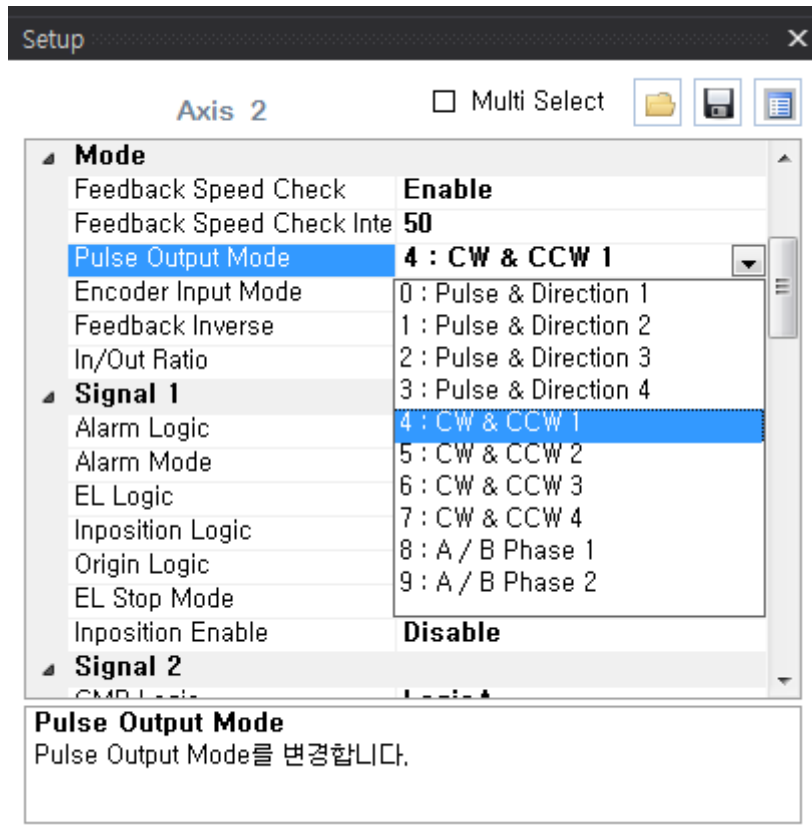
Setup ×

Axis 2

☐ Multi Select

Mode
Feedback Speed Check | Enable
Feedback Speed Check Inte | 50
Pulse Output Mode | 4 : CW & CCW 1
Encoder Input Mode
Feedback Inverse
In/Out Ratio
Signal 1
Alarm Logic
Alarm Mode
EL Logic
Inposition Logic
Origin Logic
EL Stop Mode
Inposition Enable | Disable
Signal 2
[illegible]

0 : Pulse & Direction 1
1 : Pulse & Direction 2
2 : Pulse & Direction 3
3 : Pulse & Direction 4
4 : CW & CCW 1
5 : CW & CCW 2
6 : CW & CCW 3
7 : CW & CCW 4
8 : A / B Phase 1
9 : A / B Phase 2

Pulse Output Mode
Pulse Output Mode를 변경합니다.